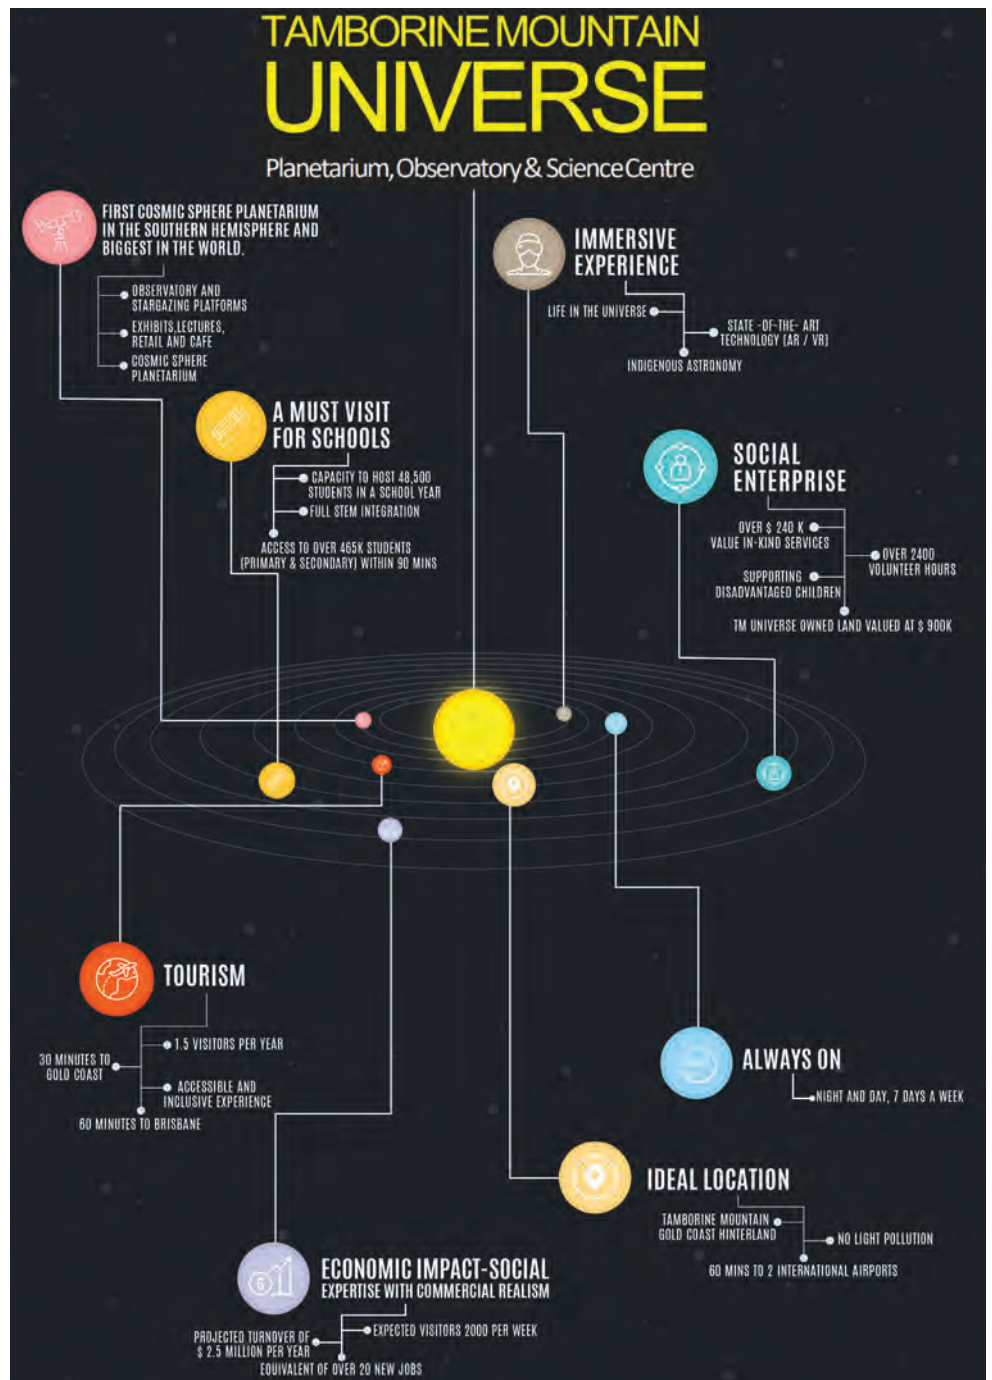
TAMBORINE MOUNTAIN
UNIVERSE

Planetarium, Observatory & Science Centre

FIRST COSMIC SPHERE PLANETARIUM IN THE SOUTHERN HEMISPHERE AND BIGGEST IN THE WORLD.

OBSERVATORY AND STARGAZING PLATFORMS

EXHIBITS,LECTURES, RETAIL AND CAFE

COSMIC SPHERE PLANETARIUM

IMMERSIVE EXPERIENCE

LIFE IN THE UNIVERSE

STATE -OF-THE- ART TECHNOLOGY (AR / VR)

INDIGENOUS ASTRONOMY

A MUST VISIT FOR SCHOOLS

CAPACITY TO HOST 48,500 STUDENTS IN A SCHOOL YEAR

FULL STEM INTEGRATION

ACCESS TO OVER 465K STUDENTS (PRIMARY & SECONDARY) WITHIN 90 MINS

SOCIAL ENTERPRISE

OVER $ 240 K VALUE IN-KIND SERVICES

OVER 2400 VOLUNTEER HOURS

SUPPORTING DISADVANTAGED CHILDREN

TM UNIVERSE OWNED LAND VALUED AT $ 900K

TOURISM

1.5 VISITORS PER YEAR

30 MINUTES TO GOLD COAST

ACCESSIBLE AND INCLUSIVE EXPERIENCE

60 MINUTES TO BRISBANE

ALWAYS ON

NIGHT AND DAY, 7 DAYS A WEEK

IDEAL LOCATION

TAMBORINE MOUNTAIN GOLD COAST HINTERLAND

NO LIGHT POLLUTION

60 MINS TO 2 INTERNATIONAL AIRPORTS

ECONOMIC IMPACT-SOCIAL EXPERTISE WITH COMMERCIAL REALISM

PROJECTED TURNOVER OF $ 2.5 MILLION PER YEAR

EXPECTED VISITORS 2000 PER WEEK

EQUIVALENT OF OVER 20 NEW JOBS